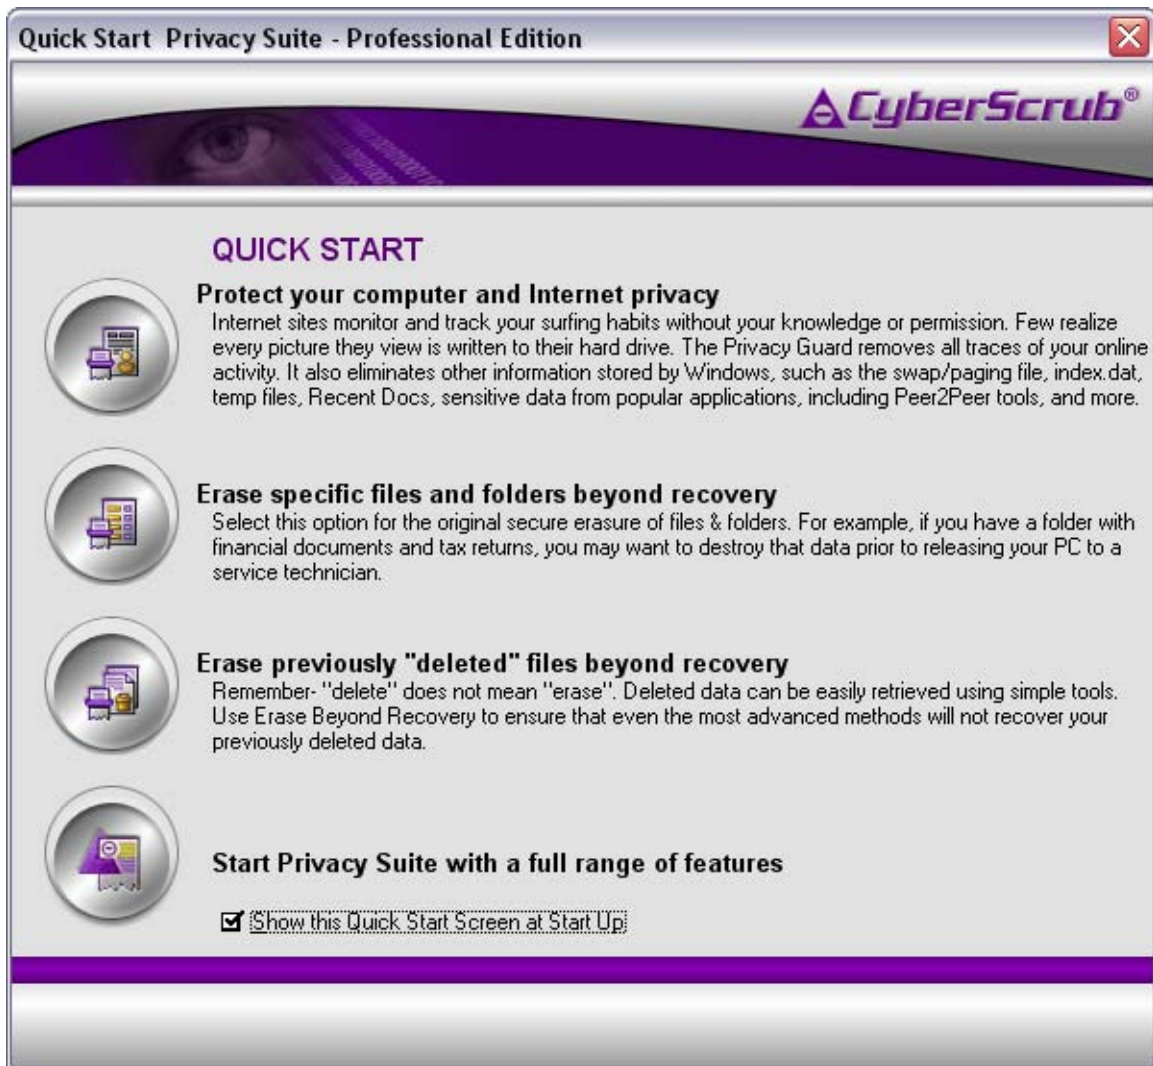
Quick Start  Privacy Suite - Professional Edition

CyberScrub®

QUICK START

Protect your computer and Internet privacy
Internet sites monitor and track your surfing habits without your knowledge or permission. Few realize every picture they view is written to their hard drive. The Privacy Guard removes all traces of your online activity. It also eliminates other information stored by Windows, such as the swap/paging file, index.dat, temp files, Recent Docs, sensitive data from popular applications, including Peer2Peer tools, and more.

Erase specific files and folders beyond recovery
Select this option for the original secure erasure of files & folders. For example, if you have a folder with financial documents and tax returns, you may want to destroy that data prior to releasing your PC to a service technician.

Erase previously "deleted" files beyond recovery
Remember- "delete" does not mean "erase". Deleted data can be easily retrieved using simple tools. Use Erase Beyond Recovery to ensure that even the most advanced methods will not recover your previously deleted data.

Start Privacy Suite with a full range of features

Show this Quick Start Screen at Start Up